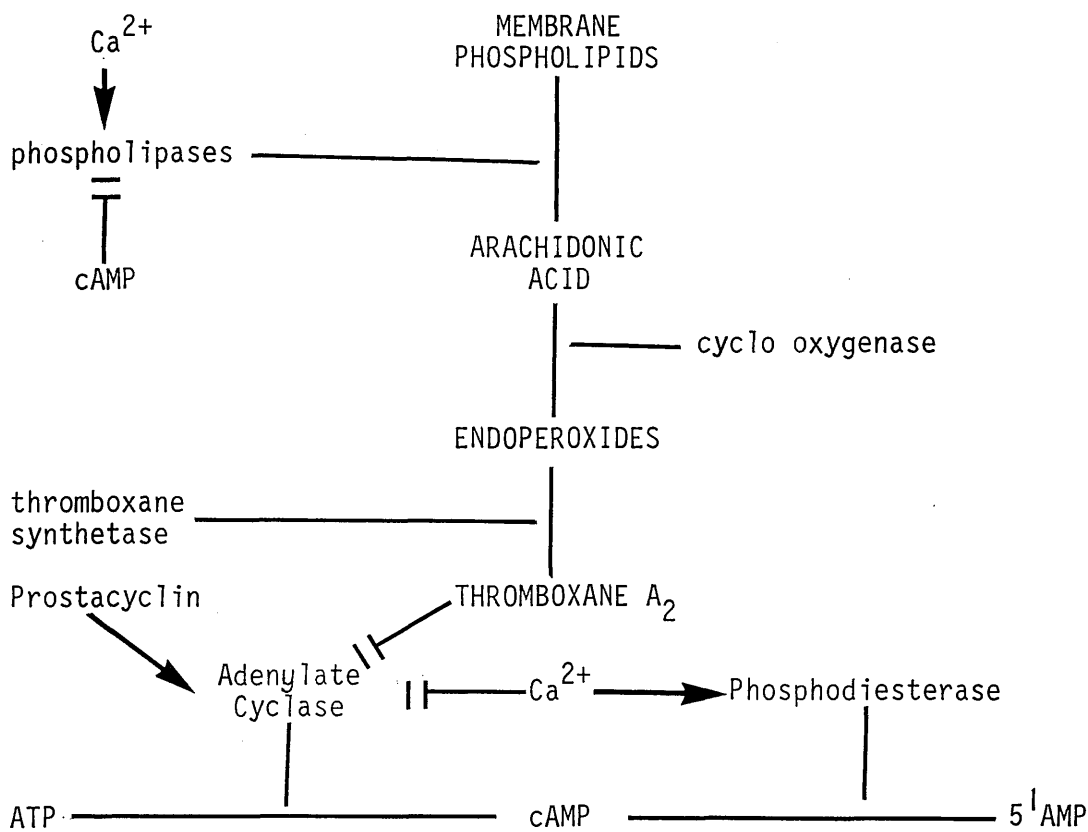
$Ca^{2+}$

MEMBRANE PHOSPHOLIPIDS

phospholipases

cAMP

ARACHIDONIC ACID

cyclo oxygenase

ENDOPEROXIDES

thromboxane synthetase

Prostacyclin

THROMBOXANE $A_2$

Adenylate Cyclase

$Ca^{2+}$

Phosphodiesterase

ATP

cAMP

$5^{I}$AMP